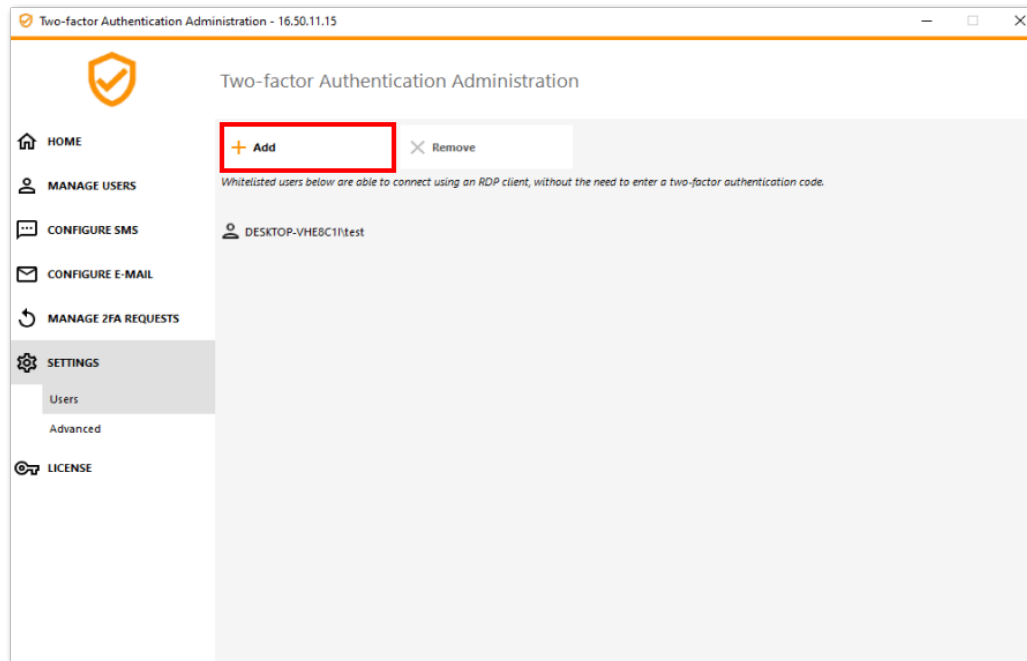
Two-factor Authentication Administration - 16.50.11.15

Two-factor Authentication Administration

HOME

MANAGE USERS

CONFIGURE SMS

CONFIGURE E-MAIL

MANAGE 2FA REQUESTS

SETTINGS

Users

Advanced

LICENSE

+ Add

× Remove

Whitelisted users below are able to connect using an RDP client, without the need to enter a two-factor authentication code.

DESKTOP-VHE8C1I\test